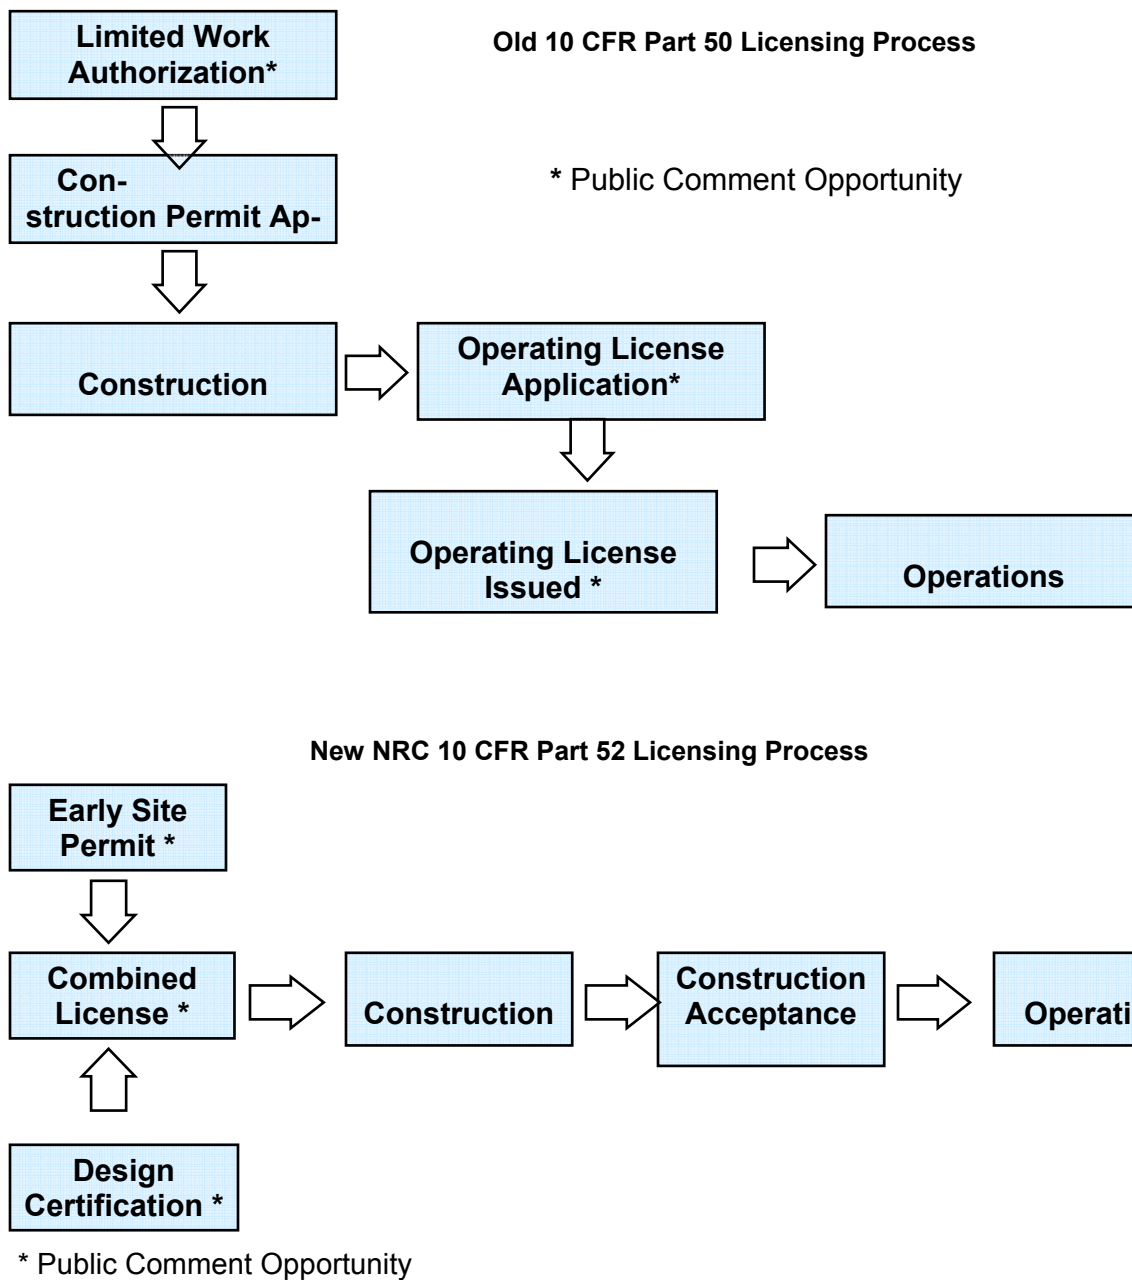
Limited Work Authorization*

Old 10 CFR Part 50 Licensing Process

Construction Permit Ap-

* Public Comment Opportunity

Construction

Operating License Application*

Operating License Issued *

Operations

New NRC 10 CFR Part 52 Licensing Process

Early Site Permit *

Combined License *

Construction

Construction Acceptance

Operati

Design Certification *

* Public Comment Opportunity